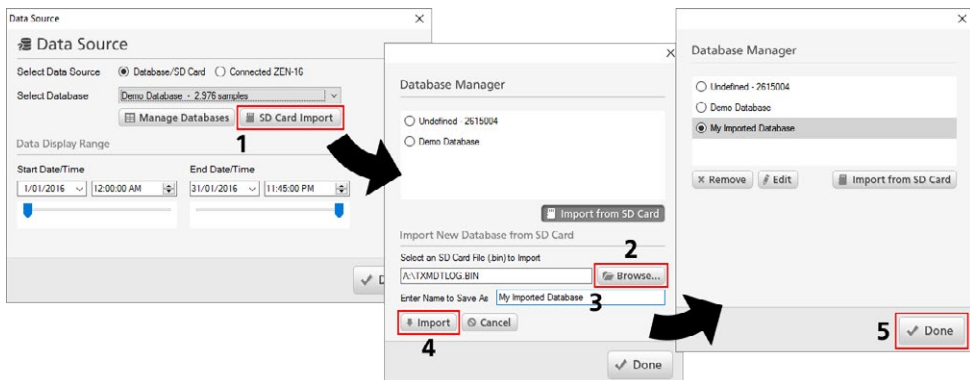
Data Source ×
Data Source
Select Data Source ◉ Database/SD Card ○ Connected ZEN-16
Select Database Demo Database - 2,976 samples
Manage Databases SD Card Import
1
Data Display Range
Start Date/Time
1/01/2016 12:00:00 AM
End Date/Time
31/01/2016 11:45:00 PM
D

×
Database Manager
○ Undefined - 2615004
○ Demo Database
Import from SD Card
Import New Database from SD Card
2
Select an SD Card File (.bin) to Import
A:\TXMDTLOG.BIN
Browse...
Enter Name to Save As My Imported Database
3
Import Cancel
4
Done

×
Database Manager
○ Undefined - 2615004
○ Demo Database
◉ My Imported Database
Remove Edit Import from SD Card
5
Done